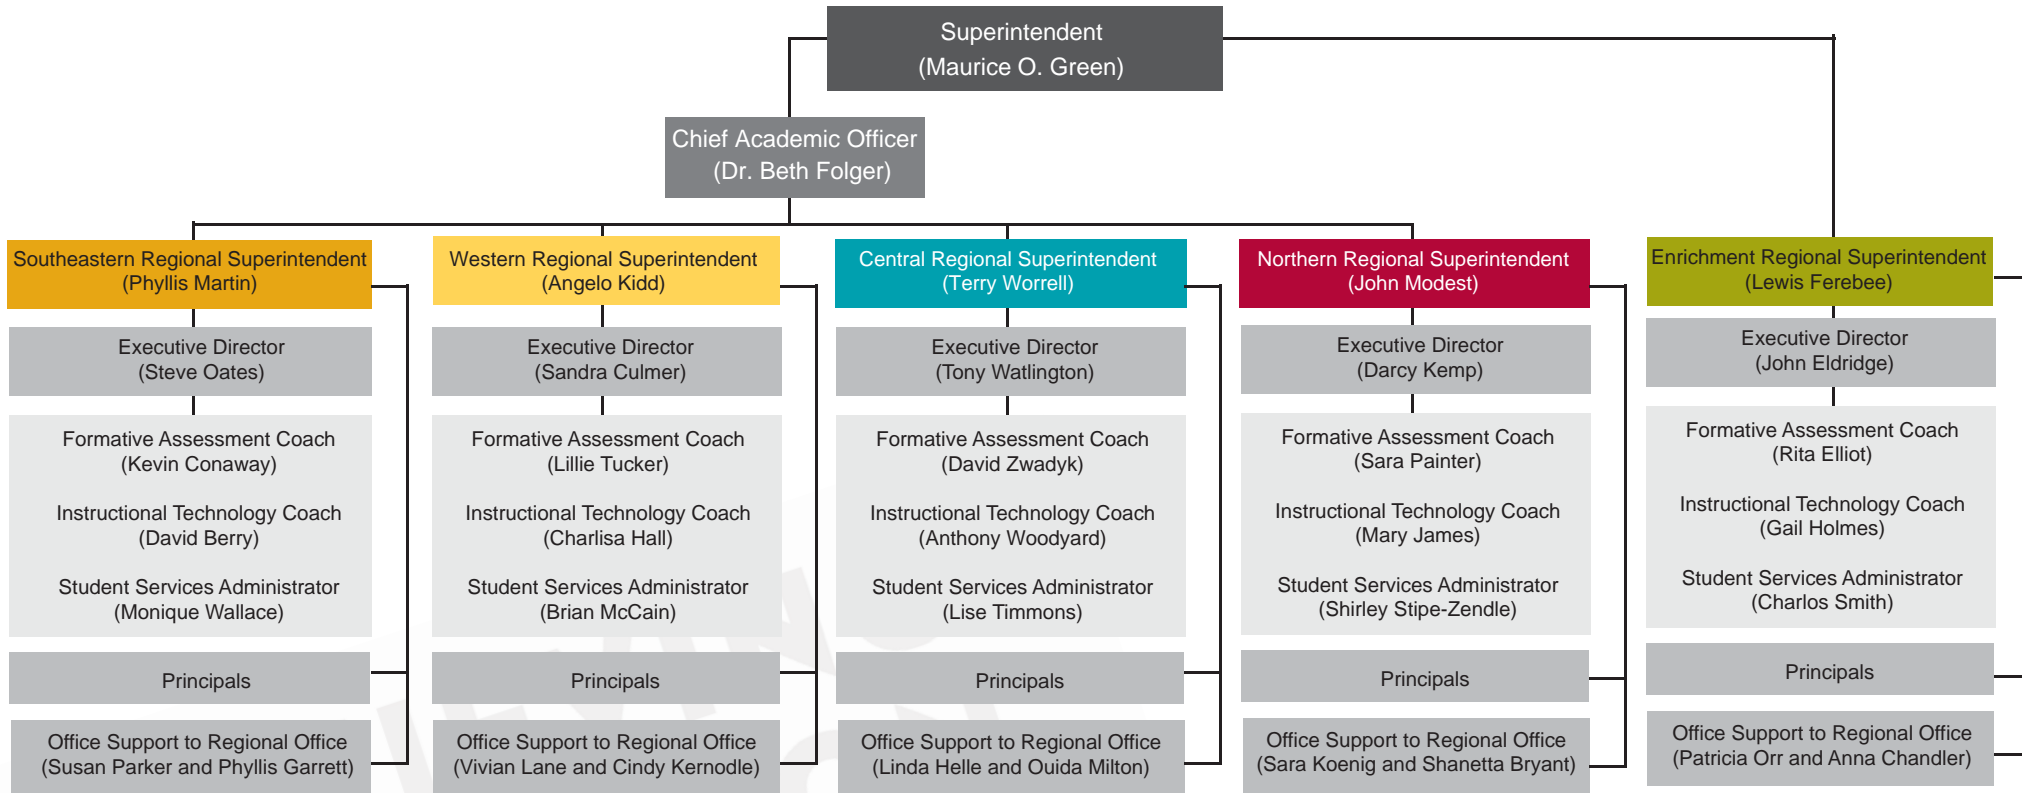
Superintendent
(Maurice O. Green)

Chief Academic Officer
(Dr. Beth Folger)

Southeastern Regional Superintendent
(Phyllis Martin)

Executive Director
(Steve Oates)

Formative Assessment Coach
(Kevin Conaway)

Instructional Technology Coach
(David Berry)

Student Services Administrator
(Monique Wallace)

Principals

Office Support to Regional Office
(Susan Parker and Phyllis Garrett)

Western Regional Superintendent
(Angelo Kidd)

Executive Director
(Sandra Culmer)

Formative Assessment Coach
(Lillie Tucker)

Instructional Technology Coach
(Charlisa Hall)

Student Services Administrator
(Brian McCain)

Principals

Office Support to Regional Office
(Vivian Lane and Cindy Kernodle)

Central Regional Superintendent
(Terry Worrell)

Executive Director
(Tony Watlington)

Formative Assessment Coach
(David Zwadyk)

Instructional Technology Coach
(Anthony Woodyard)

Student Services Administrator
(Lise Timmons)

Principals

Office Support to Regional Office
(Linda Helle and Ouida Milton)

Northern Regional Superintendent
(John Modest)

Executive Director
(Darcy Kemp)

Formative Assessment Coach
(Sara Painter)

Instructional Technology Coach
(Mary James)

Student Services Administrator
(Shirley Stipe-Zendle)

Principals

Office Support to Regional Office
(Sara Koenig and Shanetta Bryant)

Enrichment Regional Superintendent
(Lewis Ferebee)

Executive Director
(John Eldridge)

Formative Assessment Coach
(Rita Elliot)

Instructional Technology Coach
(Gail Holmes)

Student Services Administrator
(Charlos Smith)

Principals

Office Support to Regional Office
(Patricia Orr and Anna Chandler)